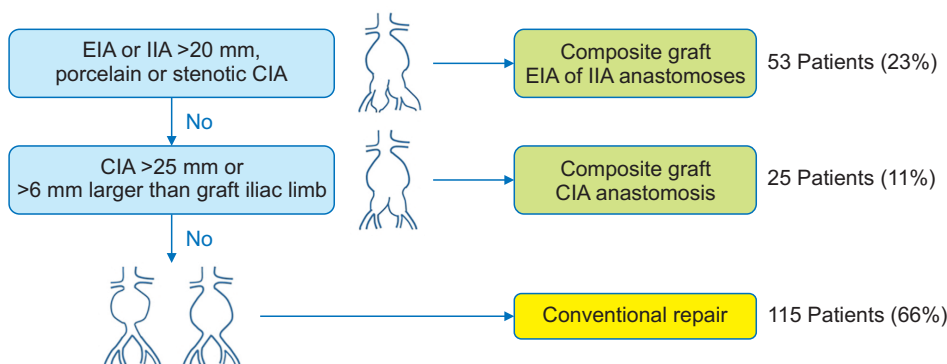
EIA or IIA >20 mm, porcelain or stenotic CIA

Composite graft EIA of IIA anastomoses

53 Patients (23%)

No

CIA >25 mm or >6 mm larger than graft iliac limb

Composite graft CIA anastomosis

25 Patients (11%)

No

Conventional repair

115 Patients (66%)